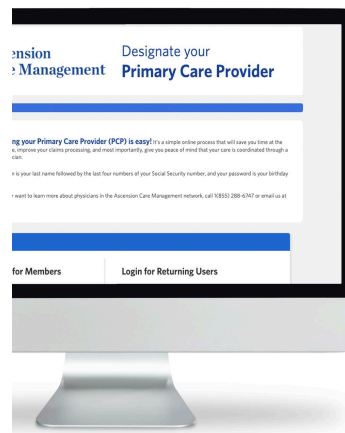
ension
e Management

Designate your
Primary Care Provider

ng your Primary Care Provider (PCP) is easy! It's a simple online process that will save you time at the e, improve your claims processing, and most importantly, give you peace of mind that your care is coordinated through a cian.

e is your last name followed by the last four numbers of your Social Security number, and your password is your birthday

want to learn more about physicians in the Ascension Care Management network, call 1(855) 288-6747 or email us at

for Members

Login for Returning Users